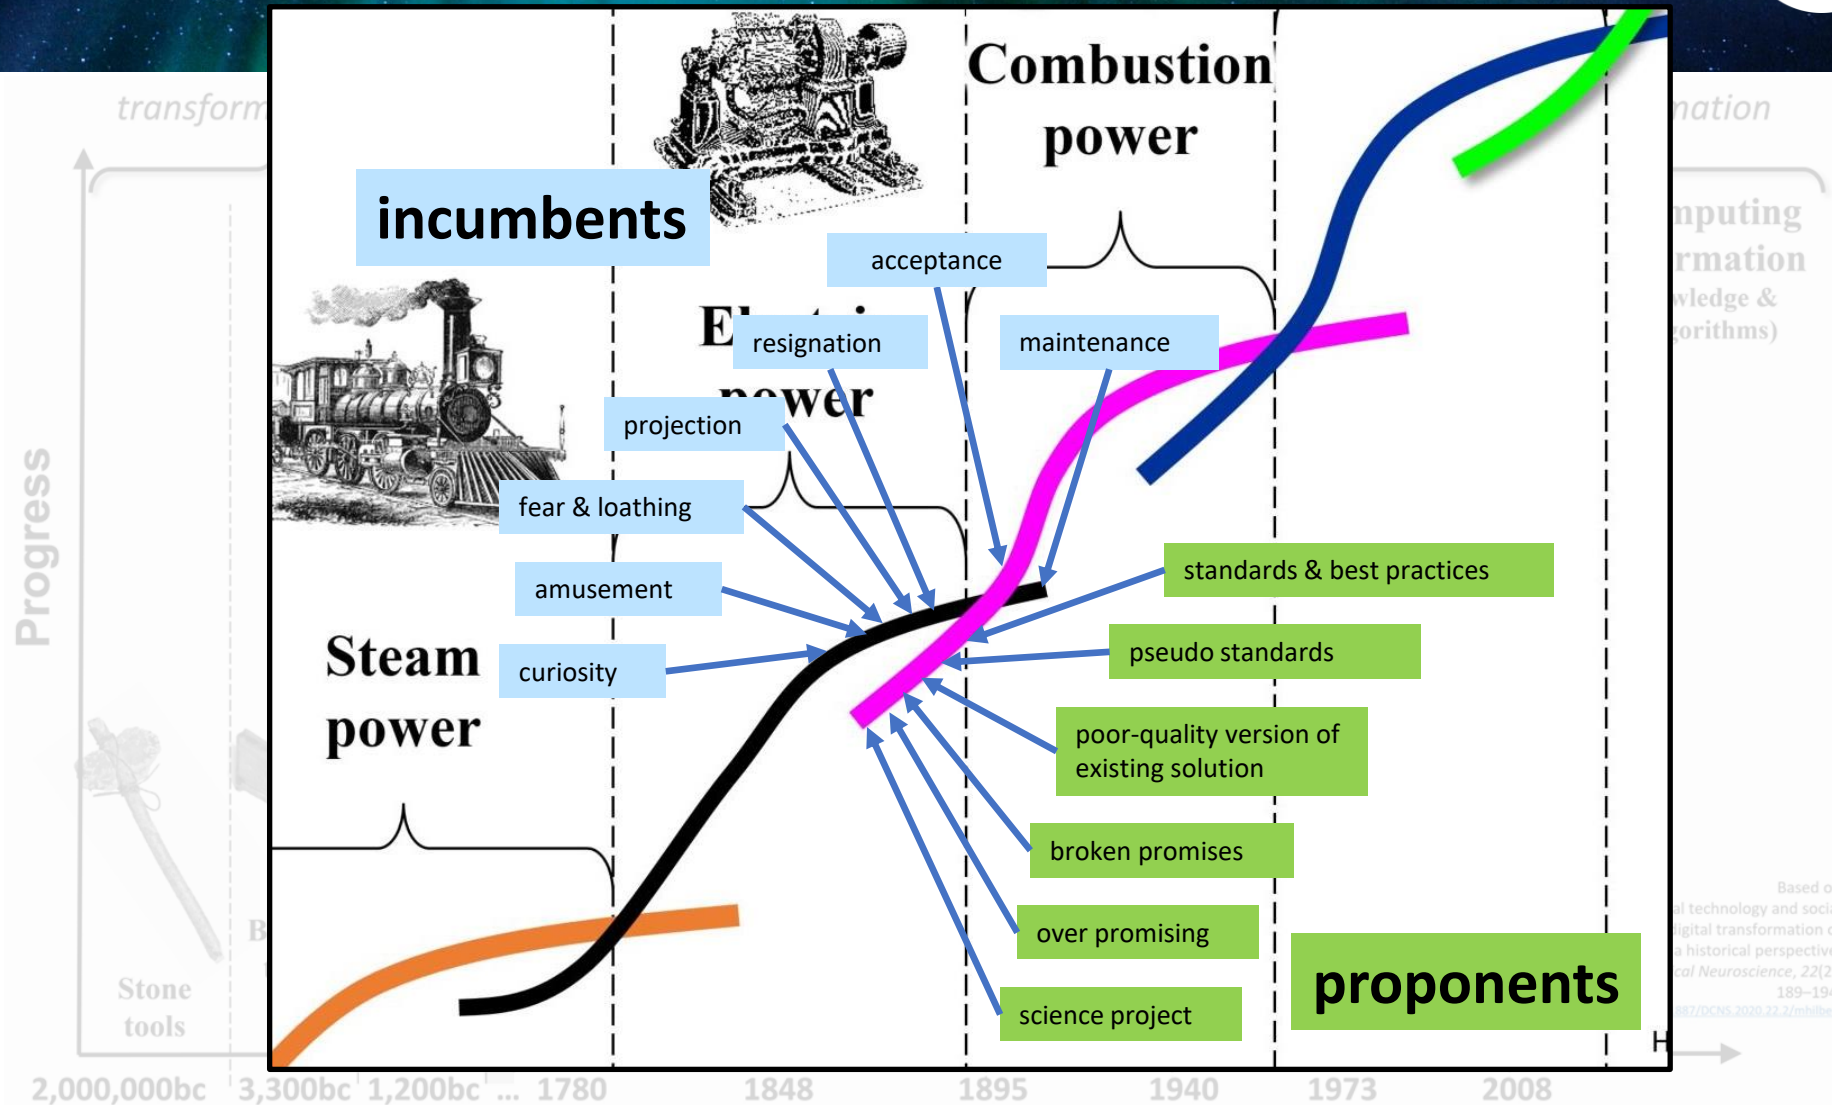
transform

mation

Progress

Combustion power

incumbents

acceptance

nputing

rmation

wledge &

orithms)

El

resignation

maintenance

power

projection

fear & loathing

amusement

standards & best practices

Steam power

curiosity

pseudo standards

poor-quality version of existing solution

broken promises

over promising

science project

proponents

Stone tools

B

Based o

al technology and socia

igital transformation

a historical perspective

cal Neuroscience, 22(2

189–194

H

2,000,000bc

3,300bc

1,200bc

...

1780

1848

1895

1940

1973

2008